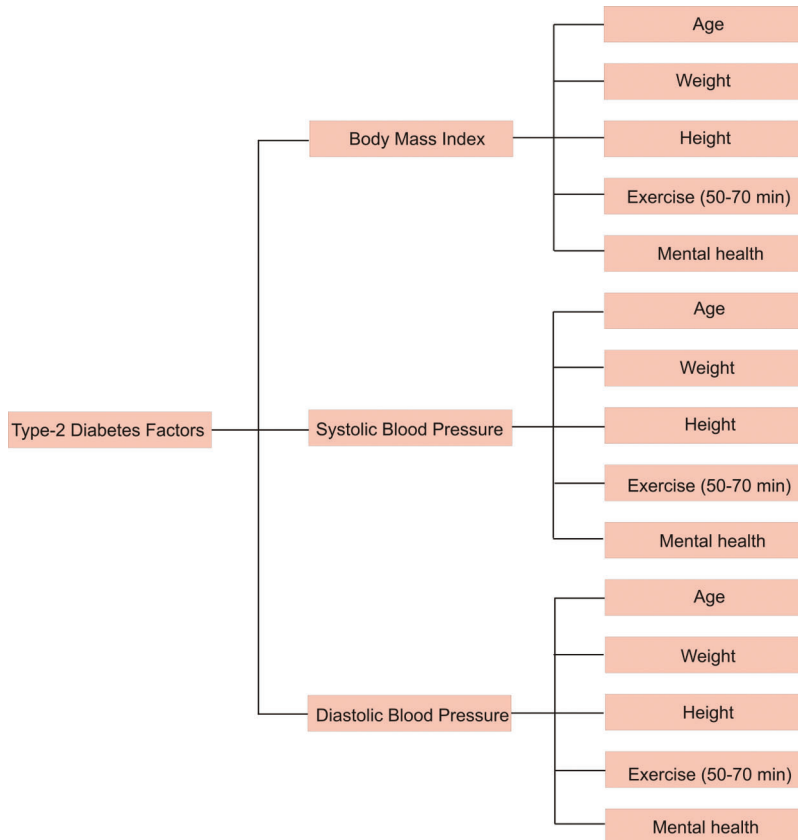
Type-2 Diabetes Factors

Body Mass Index

Age

Weight

Height

Exercise (50-70 min)

Mental health

Systolic Blood Pressure

Age

Weight

Height

Exercise (50-70 min)

Mental health

Diastolic Blood Pressure

Age

Weight

Height

Exercise (50-70 min)

Mental health